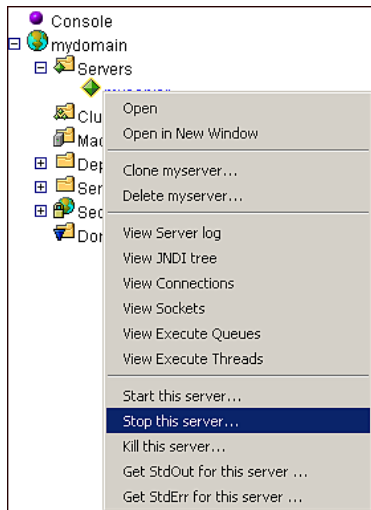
Console
mydomain
Servers
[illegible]
Clu
Mac
Dep
Ser
Sec
Dor

Open
Open in New Window

Clone myserver...
Delete myserver...

View Server log
View JNDI tree
View Connections
View Sockets
View Execute Queues
View Execute Threads

Start this server...
Stop this server...
Kill this server...
Get StdOut for this server ...
Get StdErr for this server ...